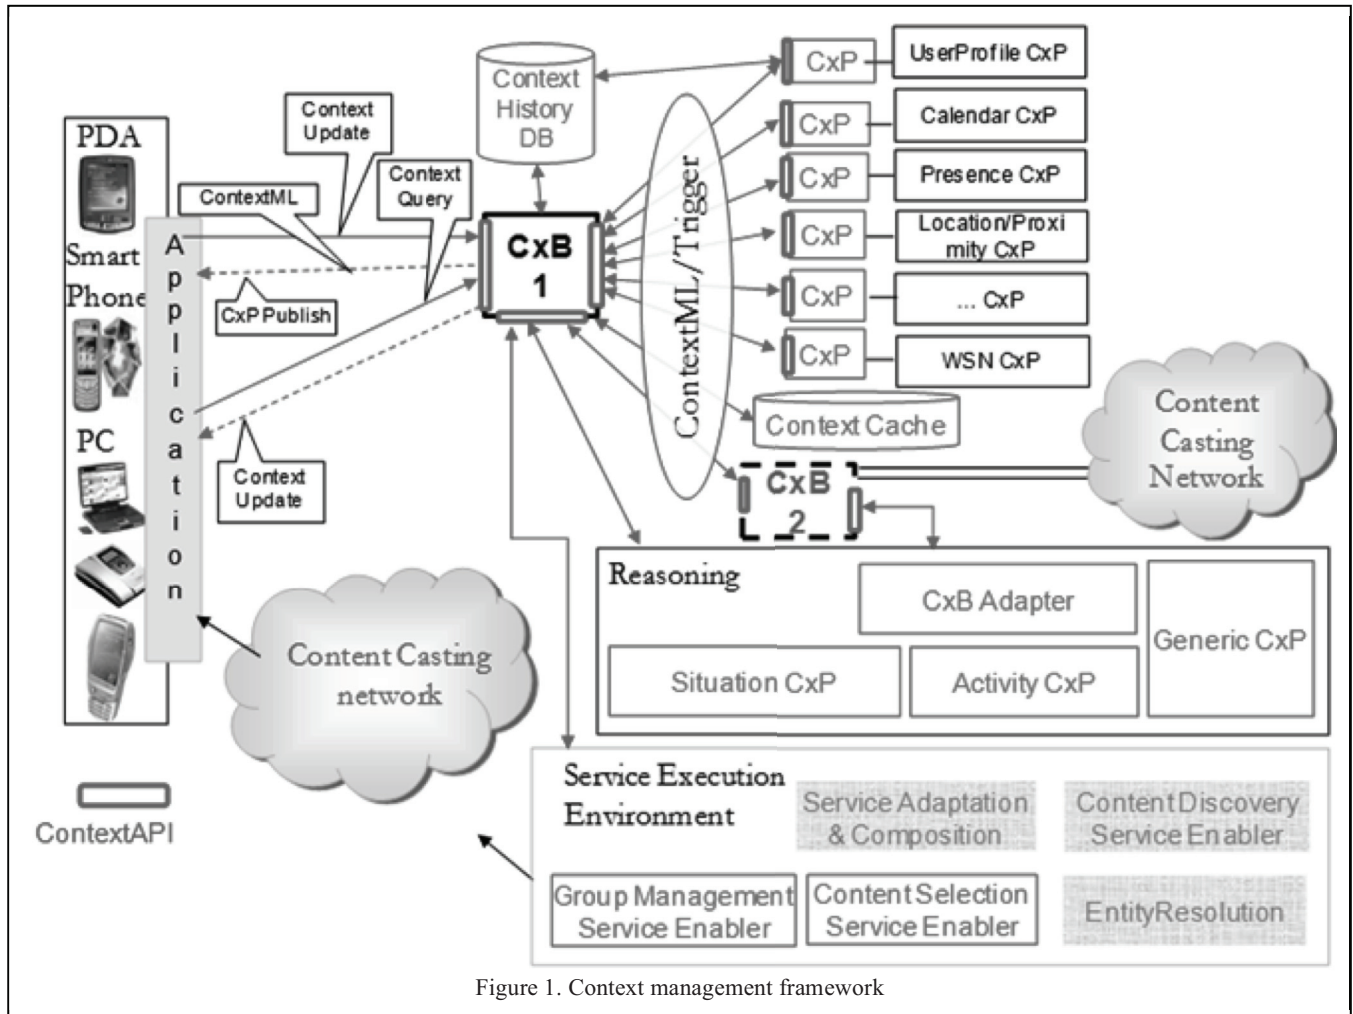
PDA
Smart Phone
PC
Application
ContextML
Context Update
Context Query
CxP Publish
Context Update
Context History DB
CxB 1
ContextML/Trigger
CxP
UserProfile CxP
CxP
Calendar CxP
CxP
Presence CxP
CxP
Location/Proximity CxP
CxP
... CxP
CxP
WSN CxP
Context Cache
Content Casting Network
CxB 2
Reasoning
CxB Adapter
Generic CxP
Situation CxP
Activity CxP
Content Casting network
ContextAPI
Service Execution Environment
Service Adaptation & Composition
Content Discovery Service Enabler
Group Management Service Enabler
Content Selection Service Enabler
EntityResolution
Figure 1. Context management framework